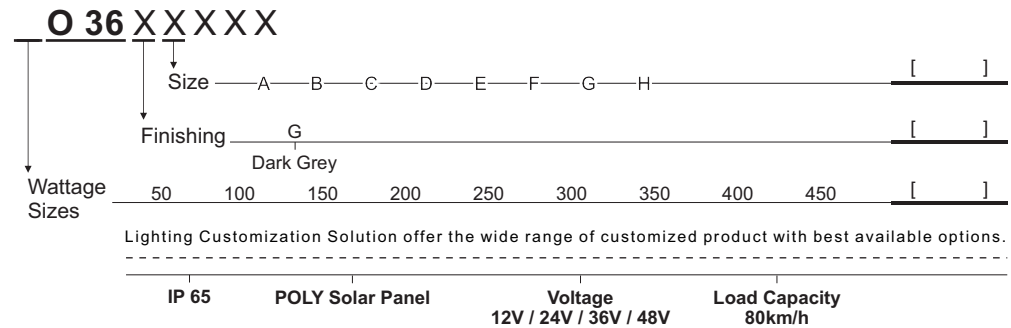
_O 36 X X X X X

Size A B C D E F G H [ ]

Finishing G Dark Grey [ ]

Wattage Sizes 50 100 150 200 250 300 350 400 450 [ ]

Lighting Customization Solution offer the wide range of customized product with best available options.

IP 65

POLY Solar Panel

Voltage 12V / 24V / 36V / 48V

Load Capacity 80km/h